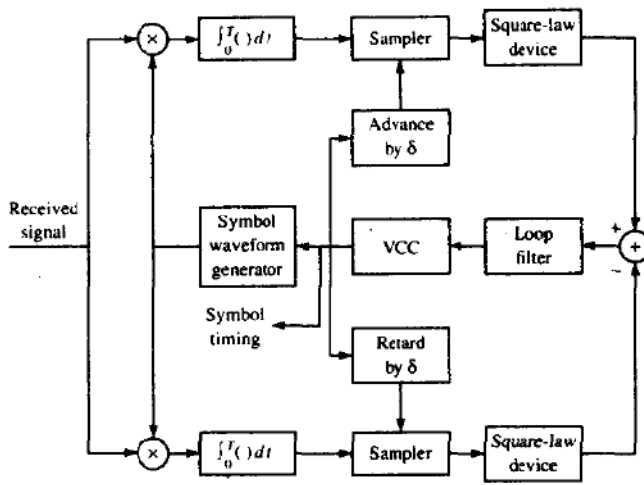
$\times$

$\int_0^T ( ) dt$

Sampler

Square-law device

Advance by δ

Received signal

Symbol waveform generator

VCC

Loop filter

+

$+$

−

Symbol timing

Retard by δ

$\times$

$\int_0^T ( ) dt$

Sampler

Square-law device